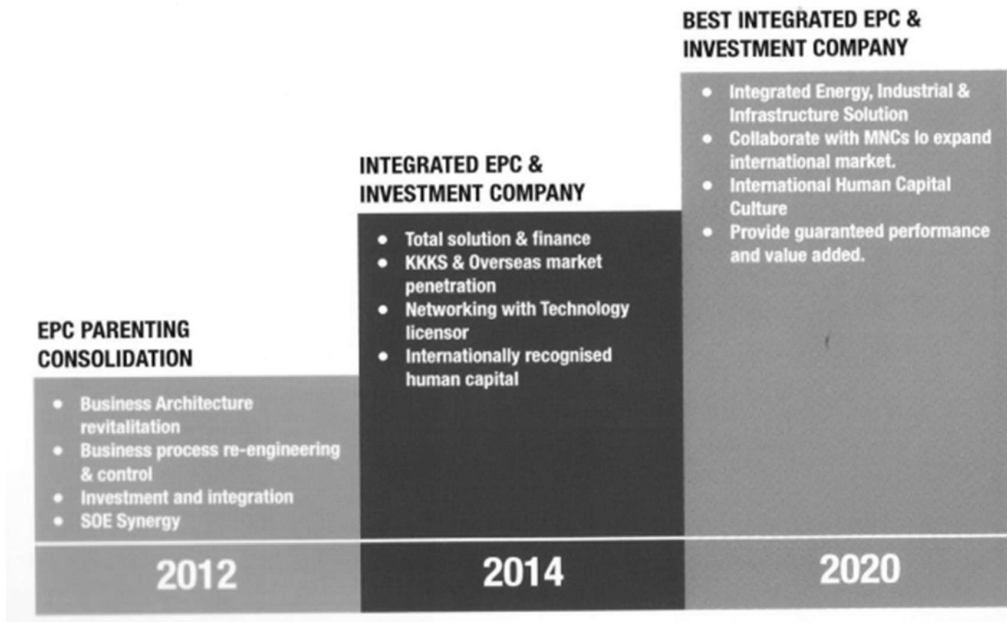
BEST INTEGRATED EPC & INVESTMENT COMPANY

- Integrated Energy, Industrial & Infrastructure Solution
- Collaborate with MNCs lo expand international market.
- International Human Capital Culture
- Provide guaranteed performance and value added.

INTEGRATED EPC & INVESTMENT COMPANY

- Total solution & finance
- KKKS & Overseas market penetration
- Networking with Technology licensor
- Internationally recognised human capital

EPC PARENTING CONSOLIDATION

- Business Architecture revitalitation
- Business process re-engineering & control
- Investment and integration
- SOE Synergy

2012

2014

2020